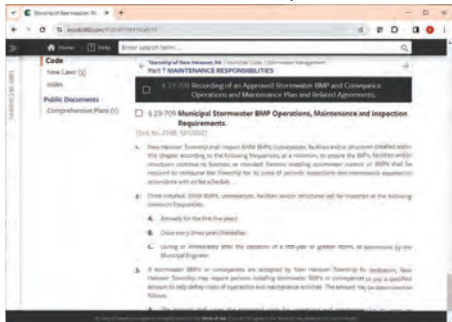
Township of New Hanover, PA

ecode360.com

Home Help Enter search term...

Code

New Laws (1)

Index

Public Documents

Comprehensive Plans (1)

Township of New Hanover, PA / Municipal Code / Stormwater Management

Part 7 MAINTENANCE RESPONSIBILITIES

§ 23-708 Recording of an Approved Stormwater BMP and Conveyance Operations and Maintenance Plan and Related Agreements.

§ 23-709 Municipal Stormwater BMP Operations, Maintenance and Inspection Requirements.

[Ord. No. 23-08, 12/1/2022]

A. New Hanover Township shall inspect SWM BMPs, conveyances, facilities and/or structures installed under this chapter according to the following frequencies, at a minimum, to ensure the BMPs, facilities and/or structures continue to function as intended. Persons installing stormwater controls or BMPs shall be required to reimburse the Township for its costs of periodic inspections and stormwater inspections in accordance with its fee schedule.

B. Once installed, SWM BMPs, conveyances, facilities and/or structures will be inspected at the following times or frequencies:

A. Annually for the first five years;

B. Once every three years thereafter;

C. During or immediately after the cessation of a 100-year or greater storm, or as determined by the Municipal Engineer.

5. If stormwater BMPs or conveyances are accepted by New Hanover Township for dedication, New Hanover Township may require persons installing stormwater BMPs or conveyances to pay a specified amount to help defray costs of operations and maintenance activities. The amount may be determined as follows:

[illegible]

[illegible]